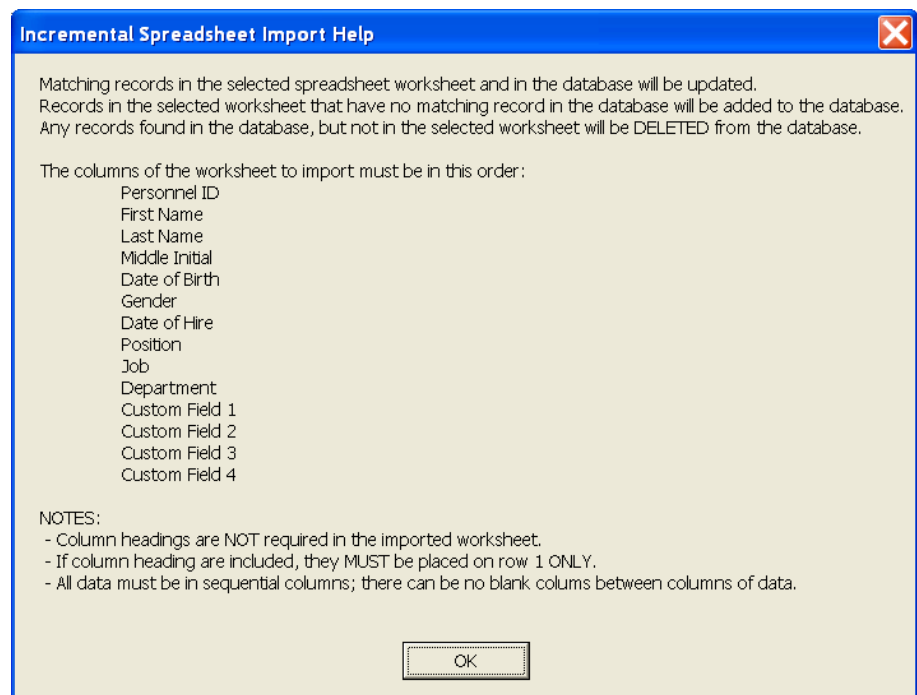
Incremental Spreadsheet Import Help

Matching records in the selected spreadsheet worksheet and in the database will be updated.
Records in the selected worksheet that have no matching record in the database will be added to the database.
Any records found in the database, but not in the selected worksheet will be DELETED from the database.

The columns of the worksheet to import must be in this order:
Personnel ID
First Name
Last Name
Middle Initial
Date of Birth
Gender
Date of Hire
Position
Job
Department
Custom Field 1
Custom Field 2
Custom Field 3
Custom Field 4

NOTES:
- Column headings are NOT required in the imported worksheet.
- If column heading are included, they MUST be placed on row 1 ONLY.
- All data must be in sequential columns; there can be no blank colums between columns of data.

OK